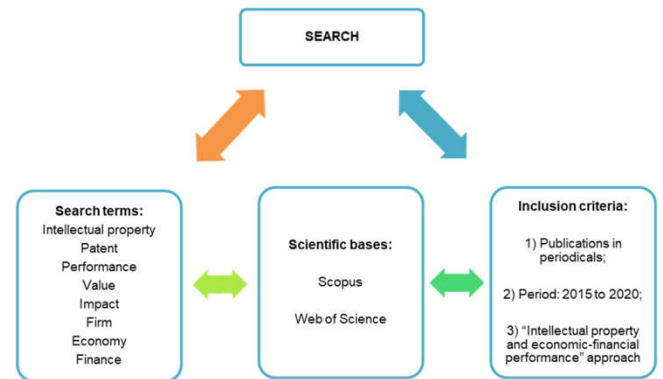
SEARCH

Search terms:
Intellectual property
Patent
Performance
Value
Impact
Firm
Economy
Finance

Scientific bases:
Scopus
Web of Science

Inclusion criteria:
1) Publications in periodicals;
2) Period: 2015 to 2020;
3) "Intellectual property and economic-financial performance" approach